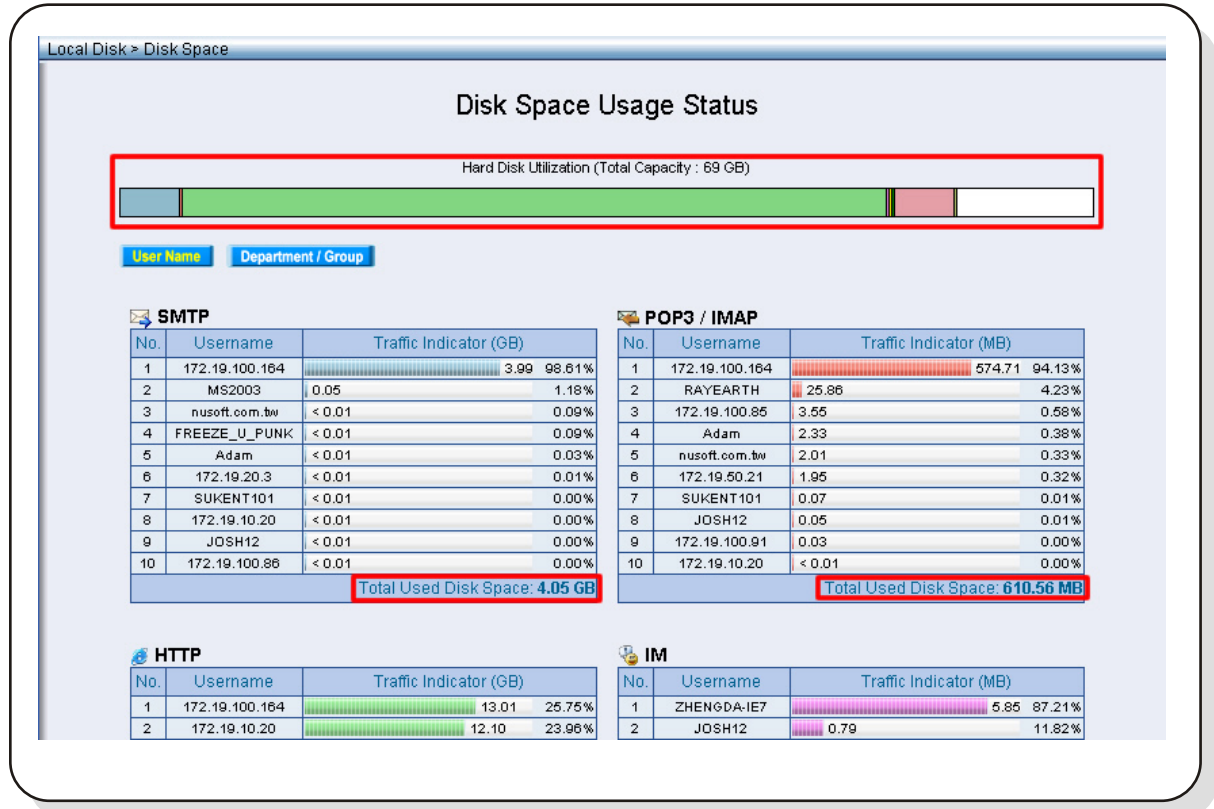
Local Disk > Disk Space

Disk Space Usage Status

Hard Disk Utilization (Total Capacity : 69 GB)

User Name   Department / Group

SMTP

| No. | Username | Traffic Indicator (GB) | |
|---|---|---|---|
| 1 | 172.19.100.164 | 3.99 | 98.61% |
| 2 | MS2003 | 0.05 | 1.18% |
| 3 | nusoft.com.tw | < 0.01 | 0.09% |
| 4 | FREEZE_U_PUNK | < 0.01 | 0.09% |
| 5 | Adam | < 0.01 | 0.03% |
| 6 | 172.19.20.3 | < 0.01 | 0.01% |
| 7 | SUKENT101 | < 0.01 | 0.00% |
| 8 | 172.19.10.20 | < 0.01 | 0.00% |
| 9 | JOSH12 | < 0.01 | 0.00% |
| 10 | 172.19.100.86 | < 0.01 | 0.00% |

Total Used Disk Space: 4.05 GB

POP3 / IMAP

| No. | Username | Traffic Indicator (MB) | |
|---|---|---|---|
| 1 | 172.19.100.164 | 574.71 | 94.13% |
| 2 | RAYEARTH | 25.86 | 4.23% |
| 3 | 172.19.100.85 | 3.55 | 0.58% |
| 4 | Adam | 2.33 | 0.38% |
| 5 | nusoft.com.tw | 2.01 | 0.33% |
| 6 | 172.19.50.21 | 1.95 | 0.32% |
| 7 | SUKENT101 | 0.07 | 0.01% |
| 8 | JOSH12 | 0.05 | 0.01% |
| 9 | 172.19.100.91 | 0.03 | 0.00% |
| 10 | 172.19.10.20 | < 0.01 | 0.00% |

Total Used Disk Space: 610.56 MB

HTTP

| No. | Username | Traffic Indicator (GB) | |
|---|---|---|---|
| 1 | 172.19.100.164 | 13.01 | 25.75% |
| 2 | 172.19.10.20 | 12.10 | 23.96% |

IM

| No. | Username | Traffic Indicator (MB) | |
|---|---|---|---|
| 1 | ZHENGDA-IE7 | 5.85 | 87.21% |
| 2 | JOSH12 | 0.79 | 11.82% |